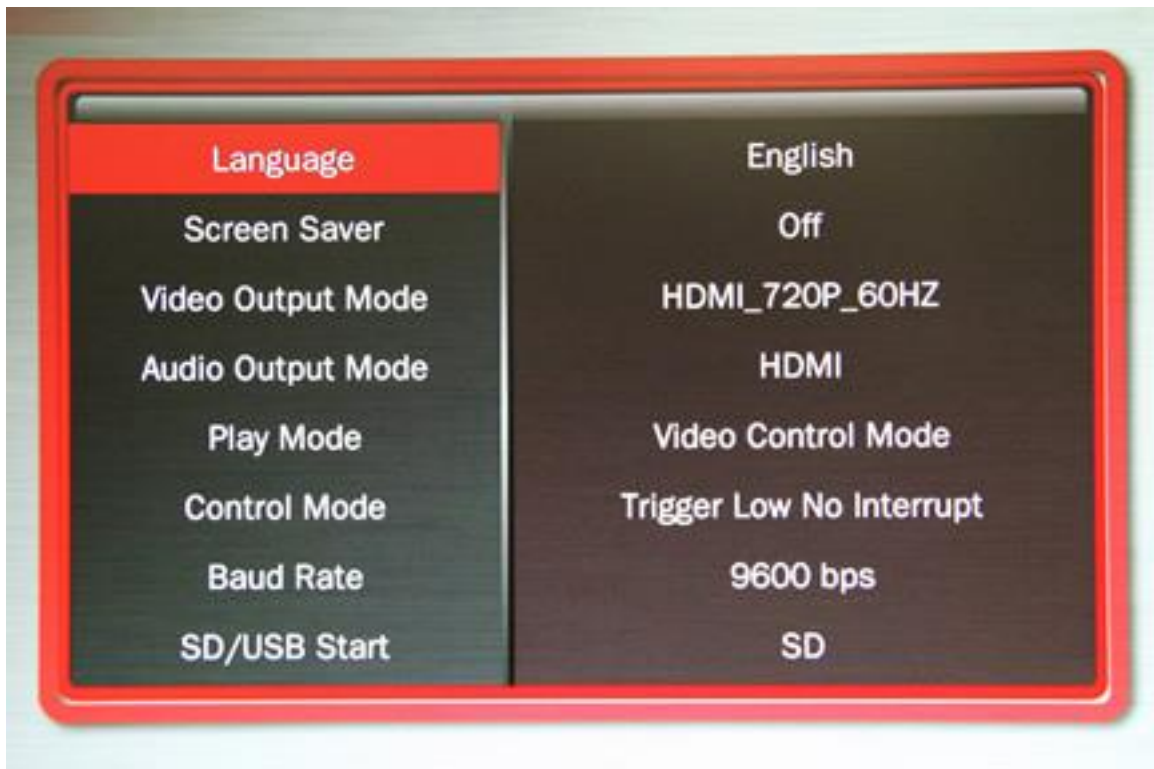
| | |
|---|---|
| Language | English |
| Screen Saver | Off |
| Video Output Mode | HDMI_720P_60HZ |
| Audio Output Mode | HDMI |
| Play Mode | Video Control Mode |
| Control Mode | Trigger Low No Interrupt |
| Baud Rate | 9600 bps |
| SD/USB Start | SD |